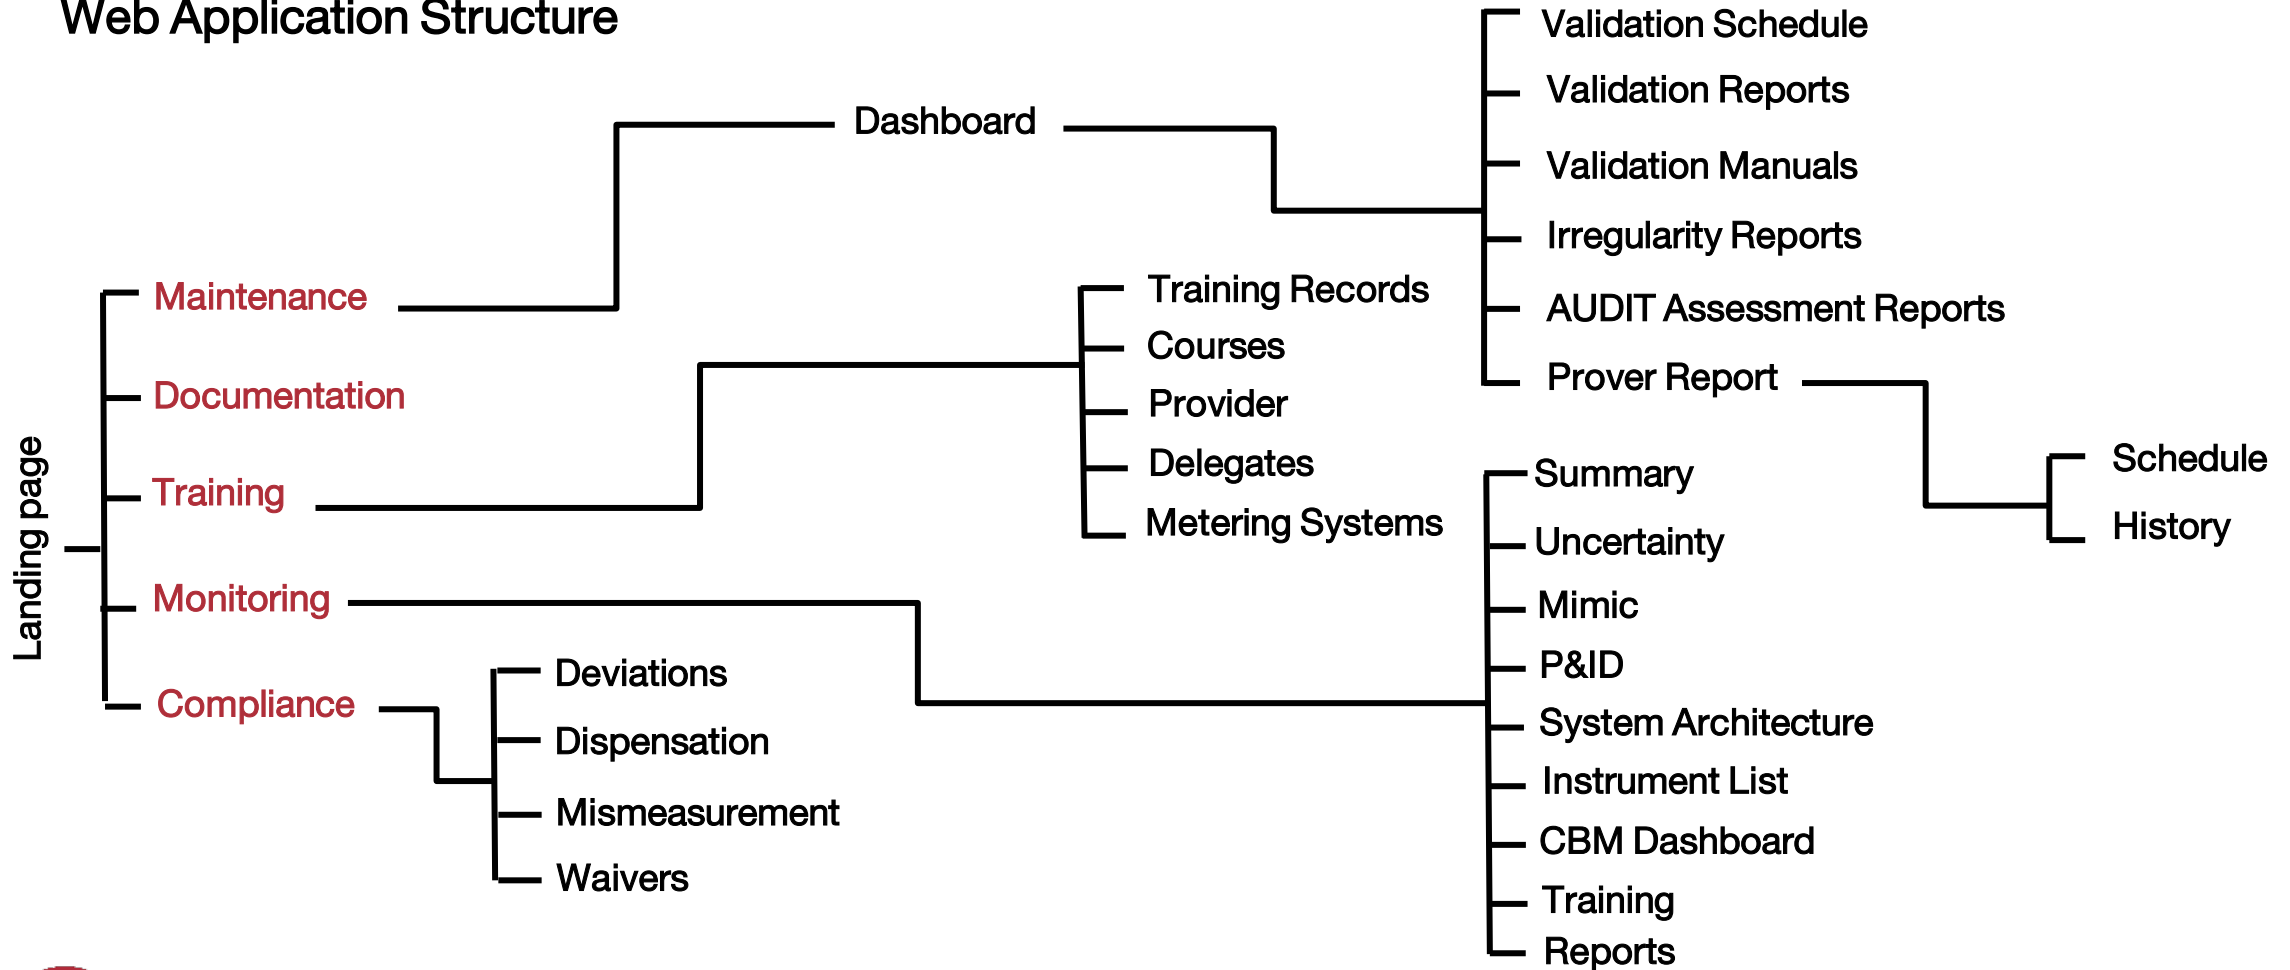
Web Application Structure

Landing page

Maintenance
Documentation
Training
Monitoring
Compliance

Dashboard

Validation Schedule
Validation Reports
Validation Manuals
Irregularity Reports
AUDIT Assessment Reports
Prover Report

Schedule
History

Training Records
Courses
Provider
Delegates
Metering Systems

Summary
Uncertainty
Mimic
P&ID
System Architecture
Instrument List
CBM Dashboard
Training
Reports

Deviations
Dispensation
Mismeasurement
Waivers